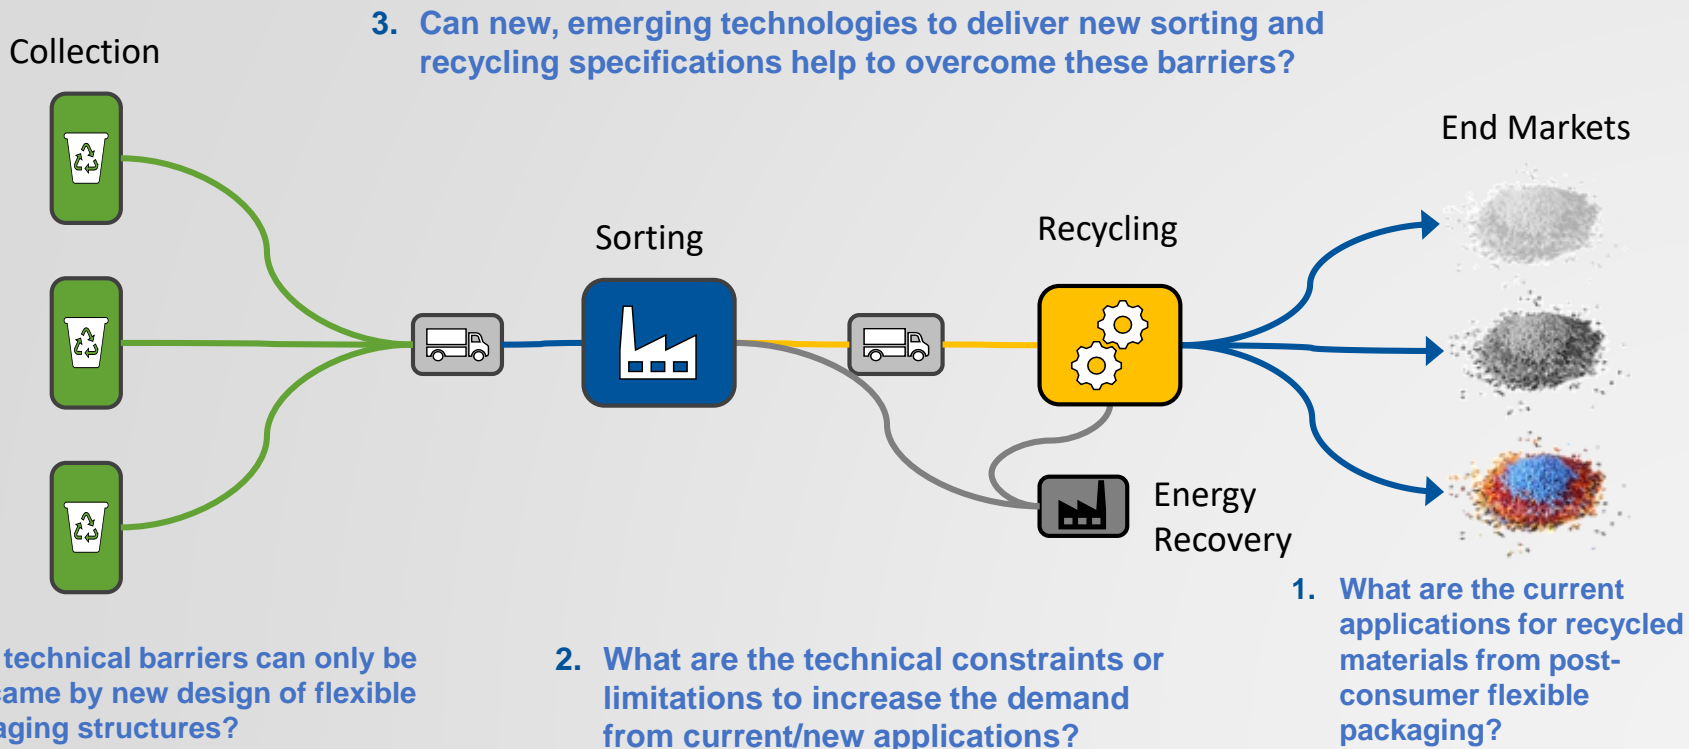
3. Can new, emerging technologies to deliver new sorting and recycling specifications help to overcome these barriers?

Collection

End Markets

Sorting

Recycling

Energy Recovery

1. What are the current applications for recycled materials from post-consumer flexible packaging?

technical barriers can only be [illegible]ame by new design of flexible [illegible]aging structures?

2. What are the technical constraints or limitations to increase the demand from current/new applications?